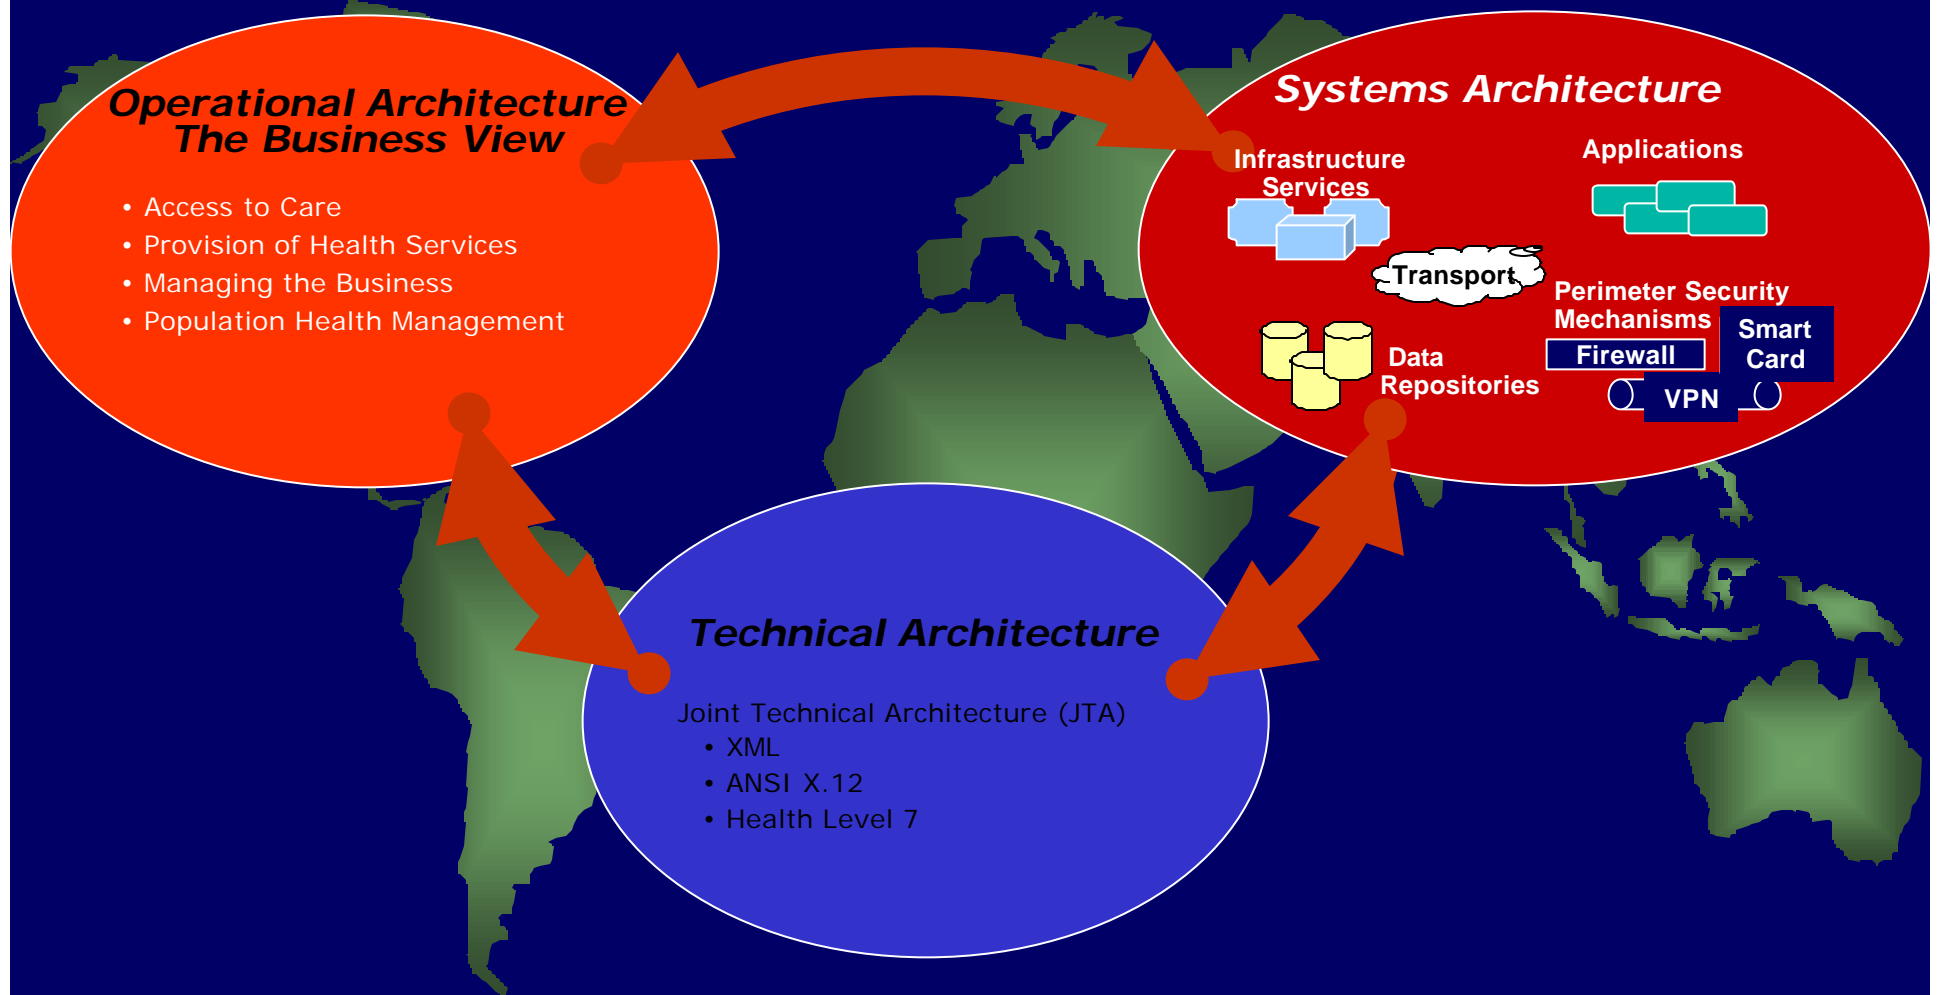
Operational Architecture
The Business View

• Access to Care
• Provision of Health Services
• Managing the Business
• Population Health Management

Systems Architecture

Infrastructure Services

Applications

Transport

Perimeter Security Mechanisms

Smart Card

Firewall

VPN

Data Repositories

Technical Architecture

Joint Technical Architecture (JTA)
• XML
• ANSI X.12
• Health Level 7